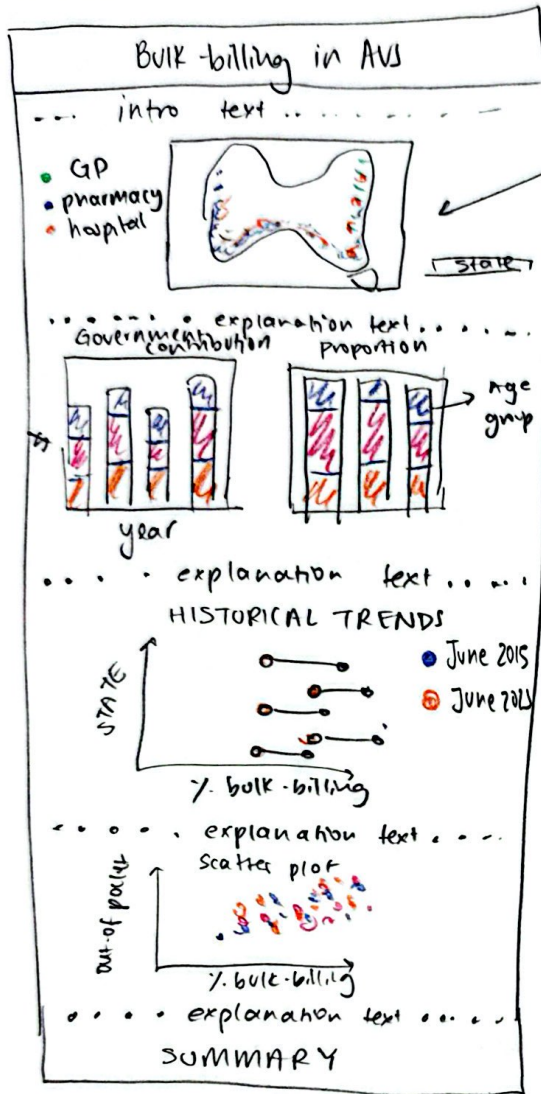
Bulk-billing in AUS

... intro text .......

GP
pharmacy
hospital

state

...... explanation text ......

Government contribution

Proportion

Age group

year

..... explanation text .....

HISTORICAL TRENDS

STATE

June 2015

June 2025

% bulk-billing

..... explanation text ....

Scatter plot

out-of pocket

% bulk-billing

..... explanation text .....

SUMMARY